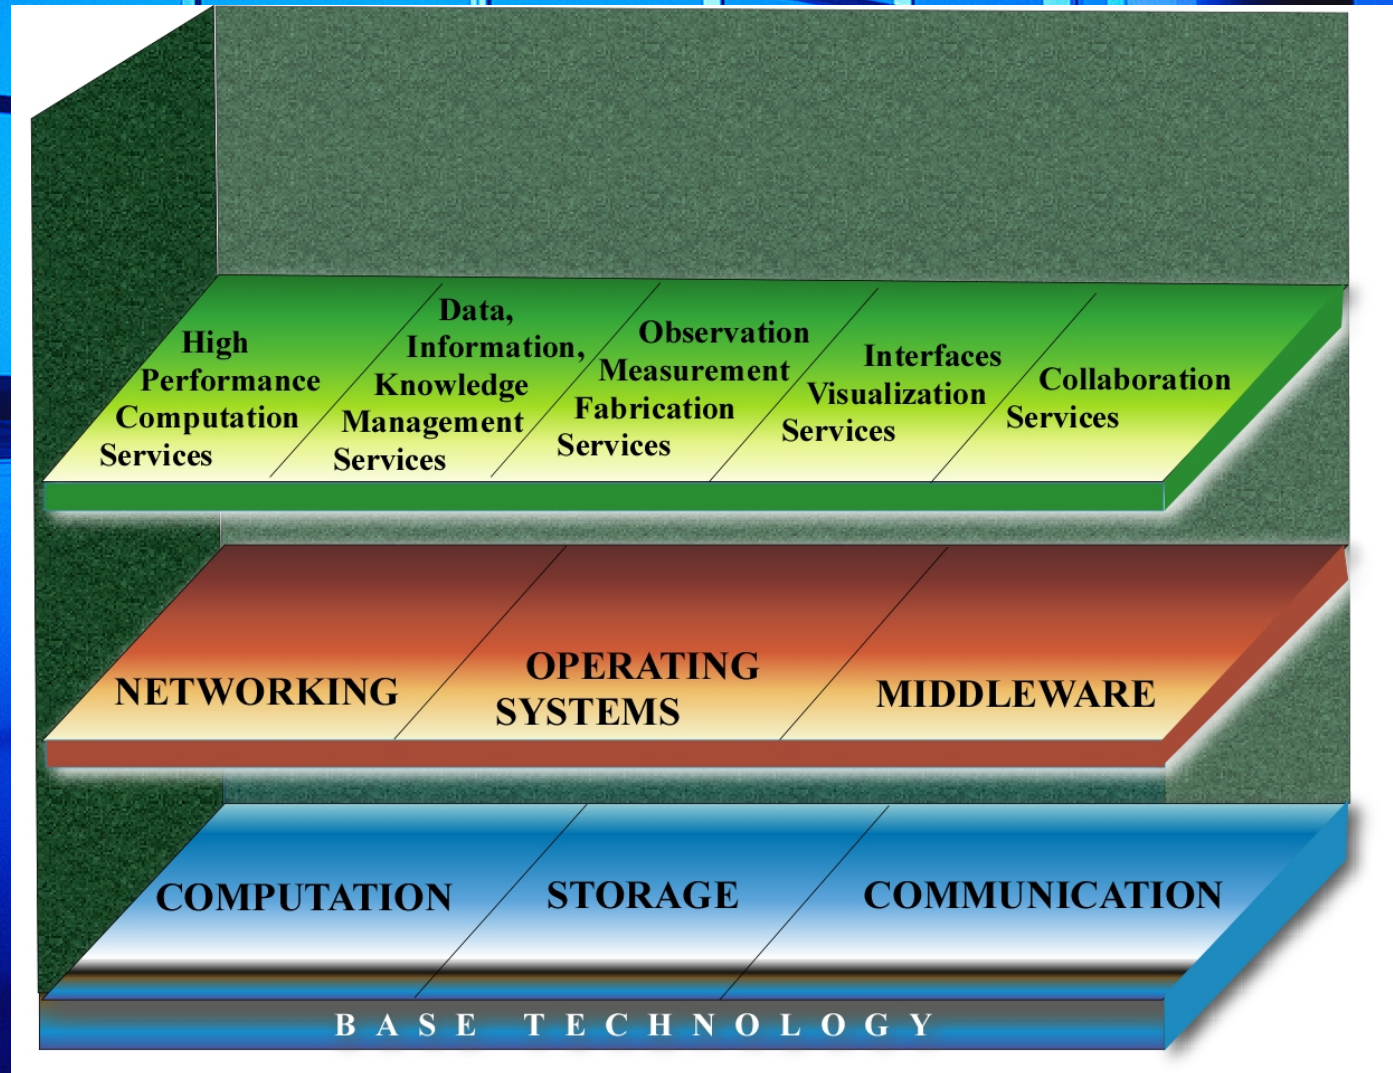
High Performance Computation Services

Data, Information, Knowledge Management Services

Observation Measurement Fabrication Services

Interfaces Visualization Services

Collaboration Services

NETWORKING

OPERATING SYSTEMS

MIDDLEWARE

COMPUTATION

STORAGE

COMMUNICATION

BASE TECHNOLOGY